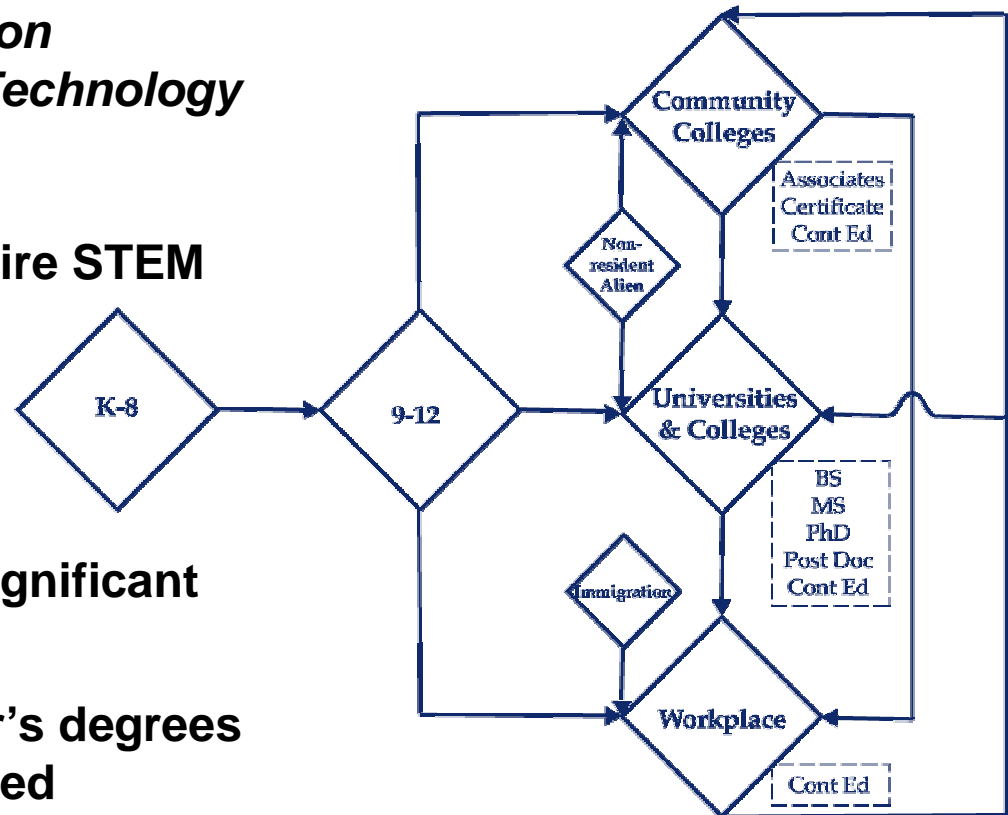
on
Technology

ire STEM

gnificant

r's degrees
ed

Community Colleges

Associates
Certificate
Cont Ed

Non-resident Alien

K-8

9-12

Universities & Colleges

BS
MS
PhD
Post Doc
Cont Ed

Immigration

Workplace

Cont Ed